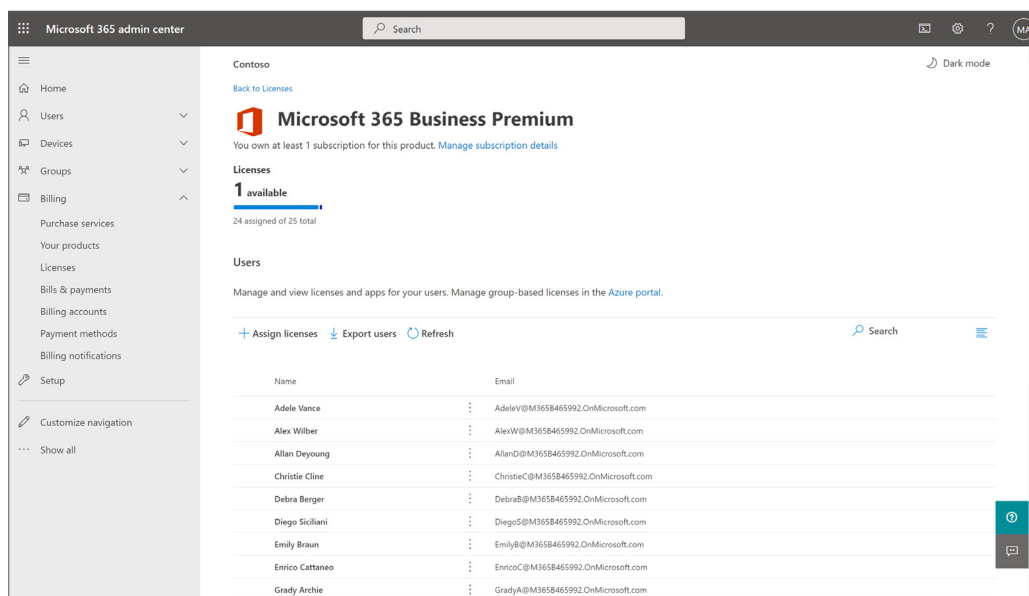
Microsoft 365 admin center

Search

MA

Home
Users
Devices
Groups
Billing
Purchase services
Your products
Licenses
Bills & payments
Billing accounts
Payment methods
Billing notifications
Setup
Customize navigation
Show all

Contoso

Dark mode

Back to Licenses

Microsoft 365 Business Premium

You own at least 1 subscription for this product. Manage subscription details

Licenses
1 available
24 assigned of 25 total

Users

Manage and view licenses and apps for your users. Manage group-based licenses in the Azure portal.

+ Assign licenses  Export users  Refresh

Search

| Name | Email |
|---|---|
| Adele Vance | AdeleV@M365B465992.OnMicrosoft.com |
| Alex Wilber | AlexW@M365B465992.OnMicrosoft.com |
| Allan Deyoung | AllanD@M365B465992.OnMicrosoft.com |
| Christie Cline | ChristieC@M365B465992.OnMicrosoft.com |
| Debra Berger | DebraB@M365B465992.OnMicrosoft.com |
| Diego Siciliani | DiegoS@M365B465992.OnMicrosoft.com |
| Emily Braun | EmilyB@M365B465992.OnMicrosoft.com |
| Enrico Cattaneo | EnricoC@M365B465992.OnMicrosoft.com |
| Grady Archie | GradyA@M365B465992.OnMicrosoft.com |